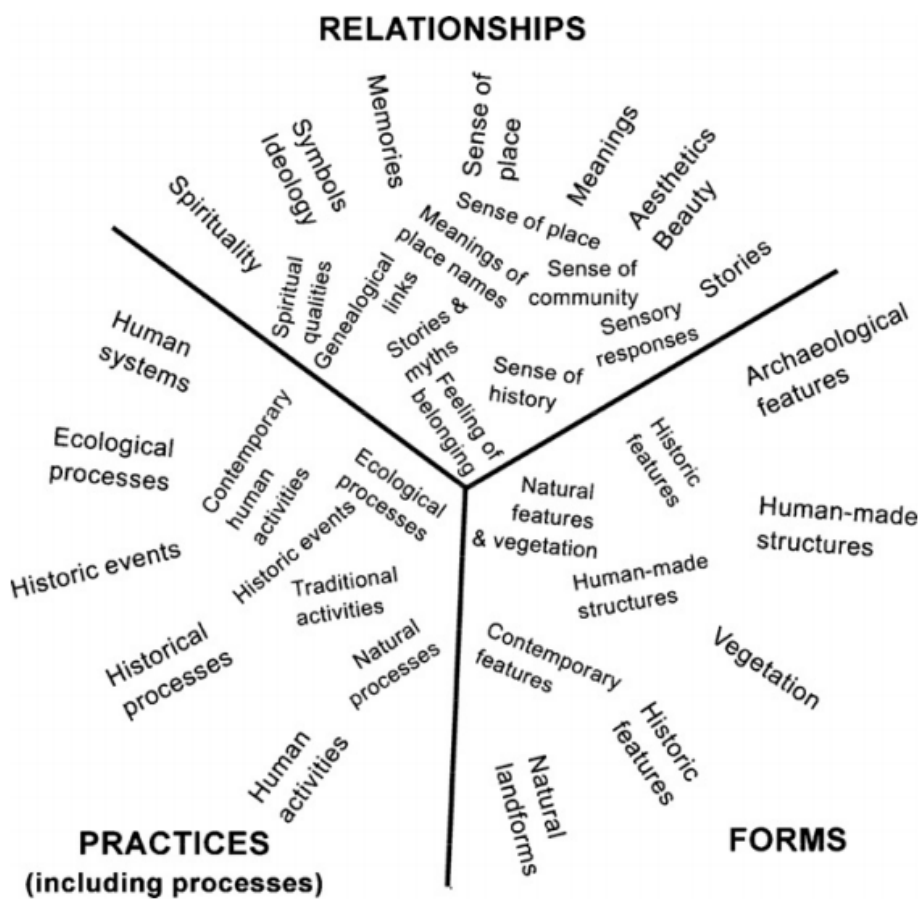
RELATIONSHIPS

Spirituality
Symbols
Ideology
Memories
Sense of place
Meanings
Aesthetics
Beauty
Stories
Spiritual qualities
Genealogical links
Meanings of place names
Sense of place
Sense of community
Sensory responses
Stories & myths
Feeling of belonging
Sense of history

Human systems
Ecological processes
Historic events
Historical processes
Human activities
Contemporary human activities
Ecological processes
Historic events
Traditional activities
Natural processes

PRACTICES
(including processes)

Archaeological features
Historic features
Human-made structures
Natural features & vegetation
Human-made structures
Vegetation
Contemporary features
Historic features
Natural landforms

FORMS